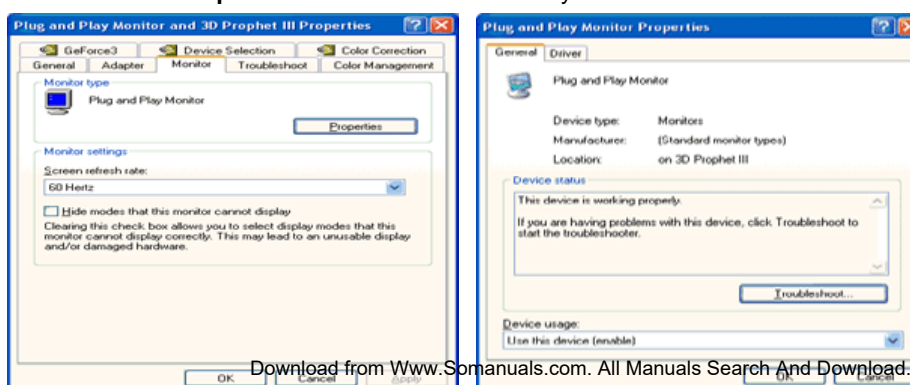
Plug and Play Monitor and 3D Prophet III Properties

GeForce3 | Device Selection | Color Correction
General | Adapter | Monitor | Troubleshoot | Color Management

Monitor type
Plug and Play Monitor
Properties

Monitor settings
Screen refresh rate:
60 Hertz
Hide modes that this monitor cannot display
Clearing this check box allows you to select display modes that this monitor cannot display correctly. This may lead to an unusable display and/or damaged hardware.

OK Cancel Apply

Plug and Play Monitor Properties

General | Driver

Plug and Play Monitor

Device type: Monitors
Manufacturer: (Standard monitor types)
Location: on 3D Prophet III

Device status
This device is working properly.

If you are having problems with this device, click Troubleshoot to start the troubleshooter.

Troubleshoot...

Device usage:
Use this device (enable)

OK Cancel

Download from Www.Somanuals.com. All Manuals Search And Download.